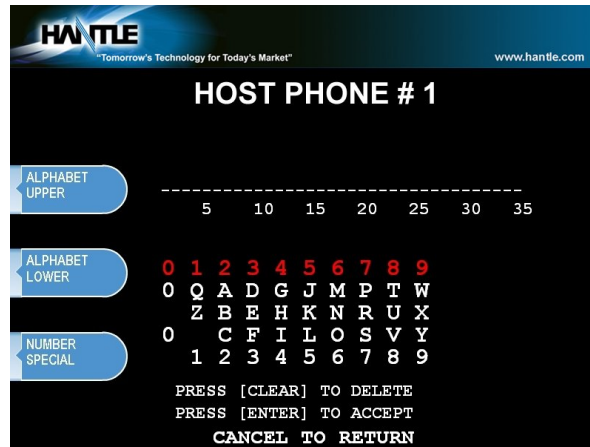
HANTLE
"Tomorrow's Technology for Today's Market"
www.hantle.com

HOST PHONE # 1

ALPHABET UPPER

ALPHABET LOWER

NUMBER SPECIAL

------------------------------------
5 10 15 20 25 30 35

0 1 2 3 4 5 6 7 8 9
0 Q A D G J M P T W
Z B E H K N R U X
0 C F I L O S V Y
1 2 3 4 5 6 7 8 9

PRESS [CLEAR] TO DELETE
PRESS [ENTER] TO ACCEPT
CANCEL TO RETURN